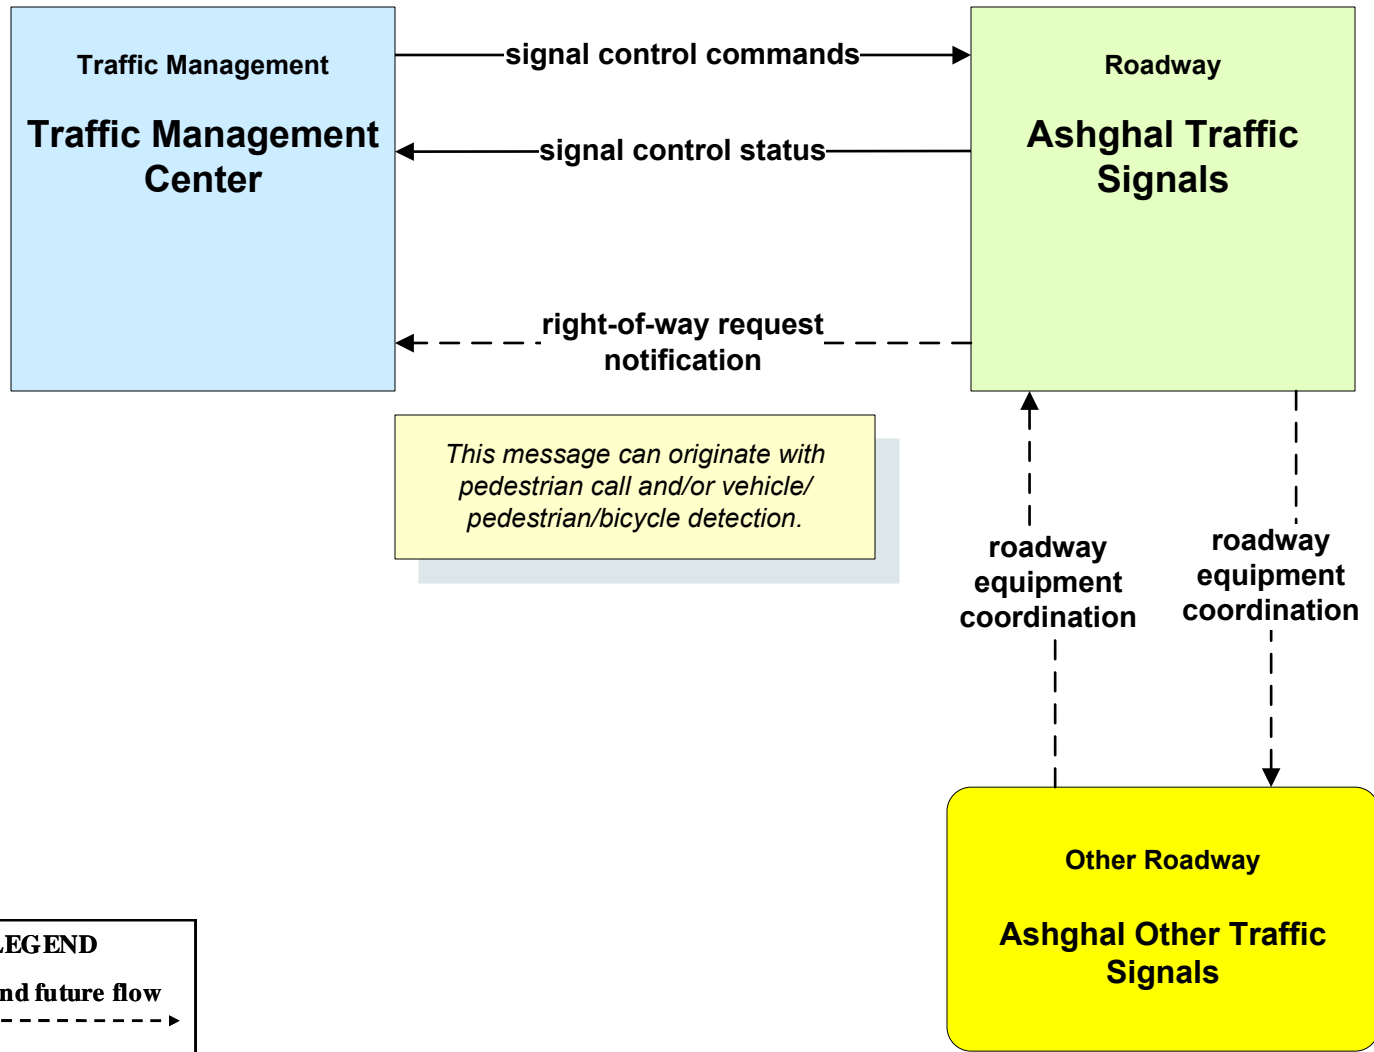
Traffic Management

Traffic Management Center

signal control commands

signal control status

right-of-way request notification

Roadway

Ashghal Traffic Signals

This message can originate with pedestrian call and/or vehicle/ pedestrian/bicycle detection.

roadway equipment coordination

roadway equipment coordination

Other Roadway

Ashghal Other Traffic Signals

LEGEND

nd future flow